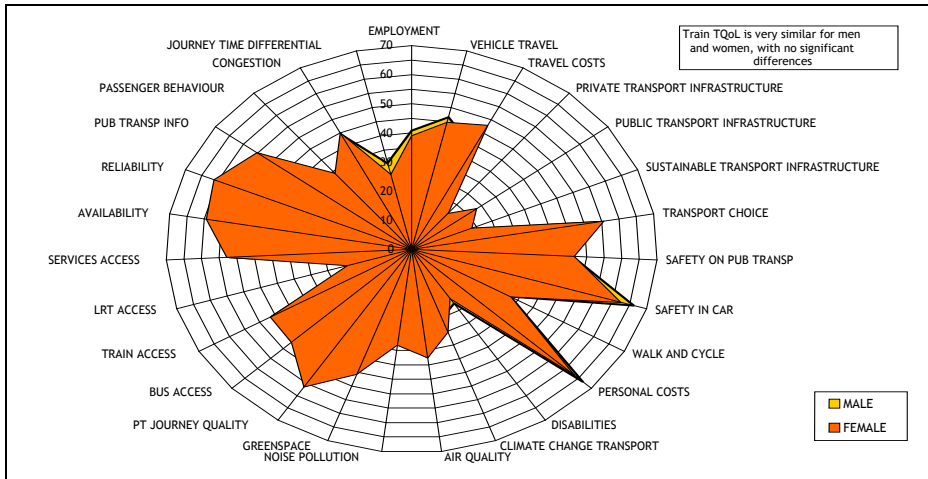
Train TQoL is very similar for men and women, with no significant differences

EMPLOYMENT
VEHICLE TRAVEL
TRAVEL COSTS
PRIVATE TRANSPORT INFRASTRUCTURE
PUBLIC TRANSPORT INFRASTRUCTURE
SUSTAINABLE TRANSPORT INFRASTRUCTURE
TRANSPORT CHOICE
SAFETY ON PUB TRANSP
SAFETY IN CAR
WALK AND CYCLE
PERSONAL COSTS
DISABILITIES
CLIMATE CHANGE TRANSPORT
AIR QUALITY
NOISE POLLUTION
GREENSPACE
PT JOURNEY QUALITY
BUS ACCESS
TRAIN ACCESS
LRT ACCESS
SERVICES ACCESS
AVAILABILITY
RELIABILITY
PUB TRANSP INFO
PASSENGER BEHAVIOUR
CONGESTION
JOURNEY TIME DIFFERENTIAL

70
60
50
40
30
20
10
0

MALE
FEMALE